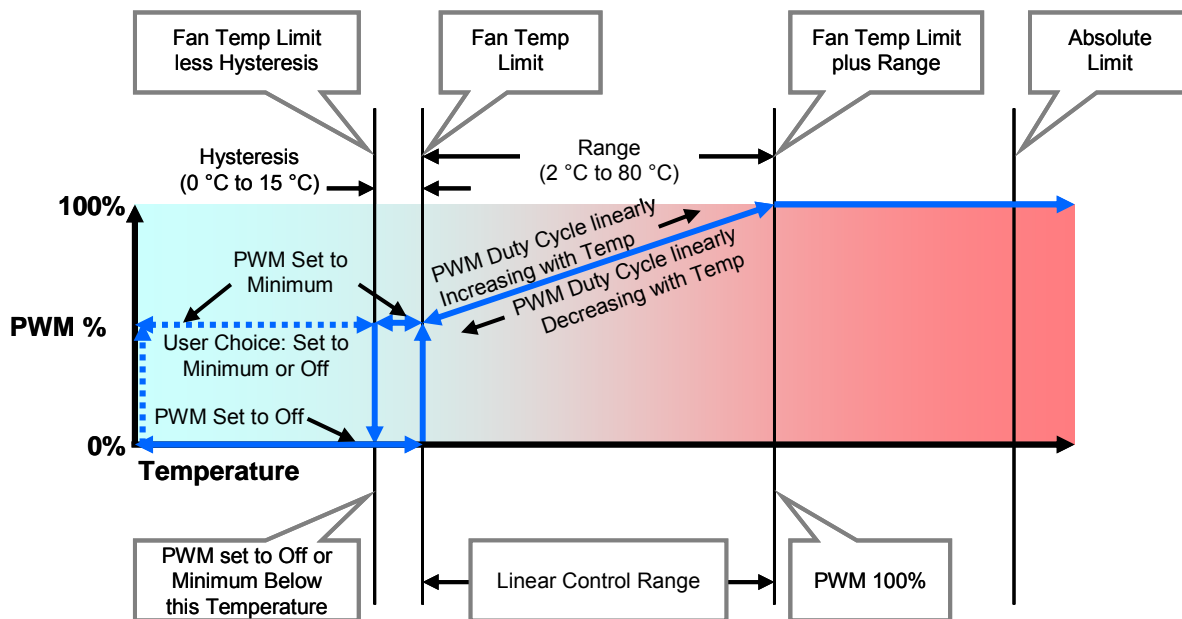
Fan Temp Limit less Hysteresis

Fan Temp Limit

Fan Temp Limit plus Range

Absolute Limit

Hysteresis (0 °C to 15 °C)

Range (2 °C to 80 °C)

100%

PWM %

0%

Temperature

PWM Set to Minimum

User Choice: Set to Minimum or Off

PWM Set to Off

PWM Duty Cycle linearly Increasing with Temp

PWM Duty Cycle linearly Decreasing with Temp

PWM set to Off or Minimum Below this Temperature

Linear Control Range

PWM 100%